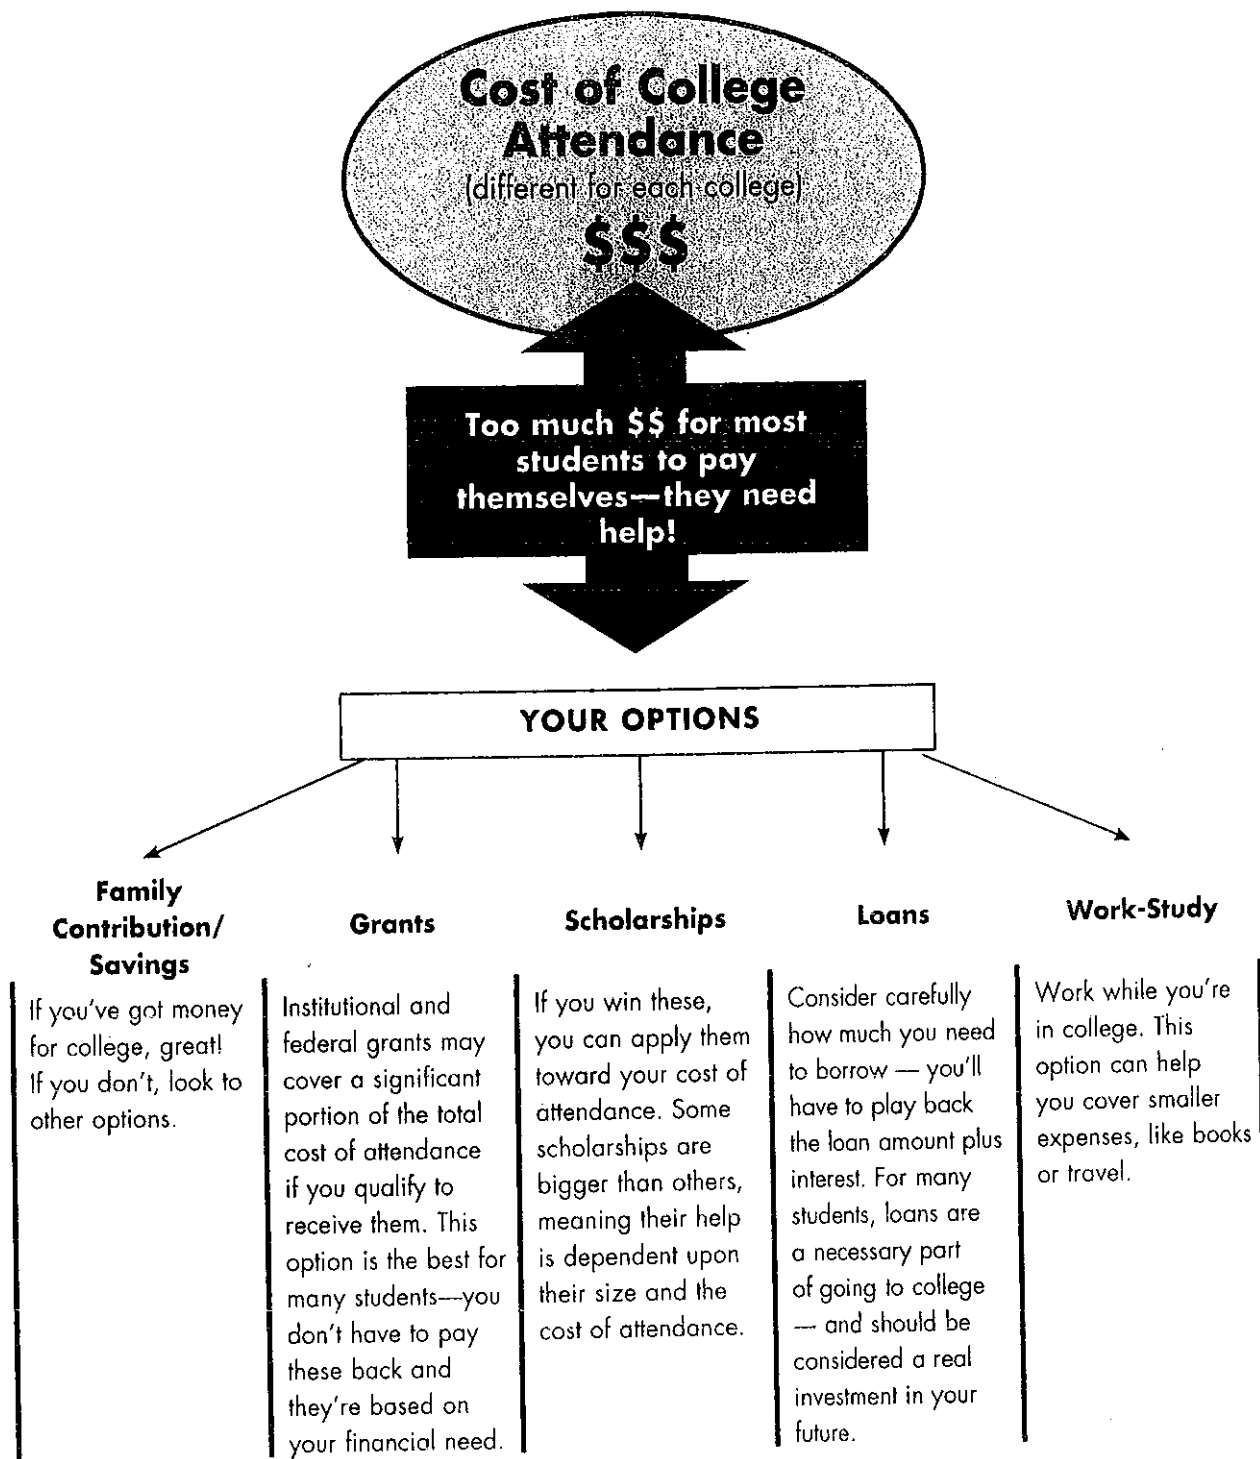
Cost of College Attendance
(different for each college)
$$$

Too much $$ for most students to pay themselves—they need help!

YOUR OPTIONS

Family Contribution/ Savings

If you've got money for college, great! If you don't, look to other options.

Grants

Institutional and federal grants may cover a significant portion of the total cost of attendance if you qualify to receive them. This option is the best for many students—you don't have to pay these back and they're based on your financial need.

Scholarships

If you win these, you can apply them toward your cost of attendance. Some scholarships are bigger than others, meaning their help is dependent upon their size and the cost of attendance.

Loans

Consider carefully how much you need to borrow — you'll have to play back the loan amount plus interest. For many students, loans are a necessary part of going to college — and should be considered a real investment in your future.

Work-Study

Work while you're in college. This option can help you cover smaller expenses, like books or travel.